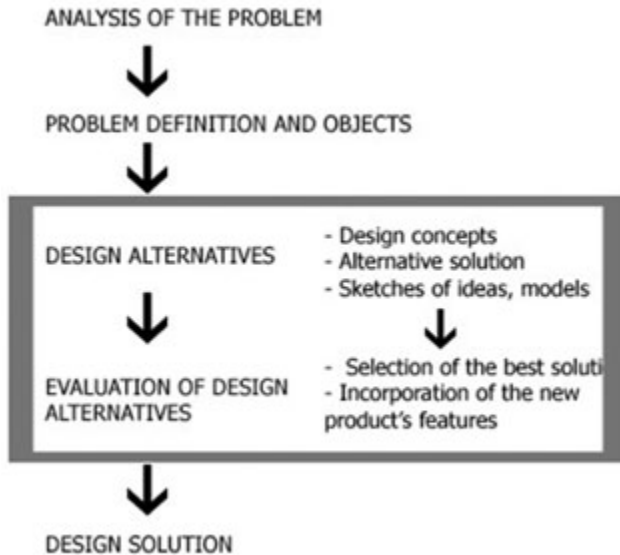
ANALYSIS OF THE PROBLEM

PROBLEM DEFINITION AND OBJECTS

DESIGN ALTERNATIVES

- Design concepts
- Alternative solution
- Sketches of ideas, models

EVALUATION OF DESIGN ALTERNATIVES

- Selection of the best soluti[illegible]
- Incorporation of the new product's features

DESIGN SOLUTION